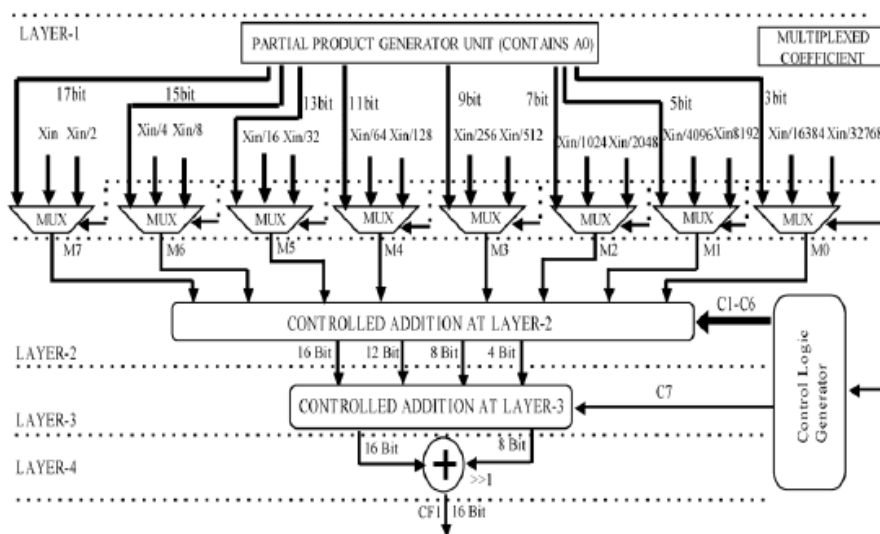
LAYER-1

PARTIAL PRODUCT GENERATOR UNIT (CONTAINS A0)

MULTIPLEXED COEFFICIENT

17bit
15bit
13bit
11bit
9bit
7bit
5bit
3bit

Xin Xin/2
Xin/4 Xin/8
Xin/16 Xin/32
Xin/64 Xin/128
Xin/256 Xin/512
Xin/1024 Xin/2048
Xin/4096 Xin8192
Xin/16384 Xin/3276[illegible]

MUX
MUX
MUX
MUX
MUX
MUX
MUX
MUX

M7
M6
M5
M4
M3
M2
M1
M0

CONTROLLED ADDITION AT LAYER-2

C1-C6

LAYER-2

16 Bit
12 Bit
8 Bit
4 Bit

CONTROLLED ADDITION AT LAYER-3

C7

Control Logic Generator

LAYER-3

LAYER-4

16 Bit
8 Bit
$+$
>>1

CF1
16 Bit